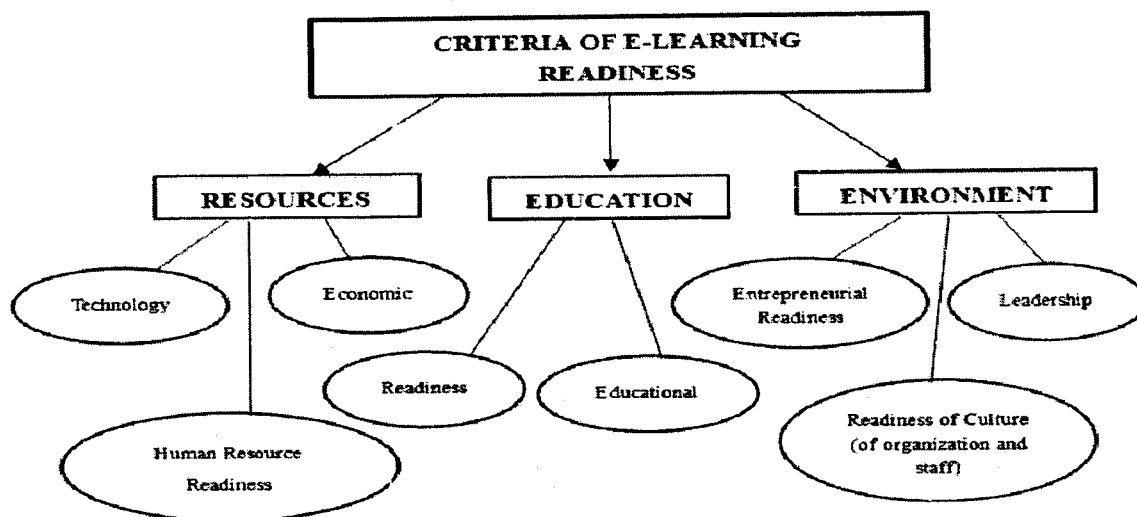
CRITERIA OF E-LEARNING READINESS

RESOURCES

EDUCATION

ENVIRONMENT

Technology

Economic

Human Resource Readiness

Readiness

Educational

Entrepreneurial Readiness

Leadership

Readiness of Culture (of organization and staff)